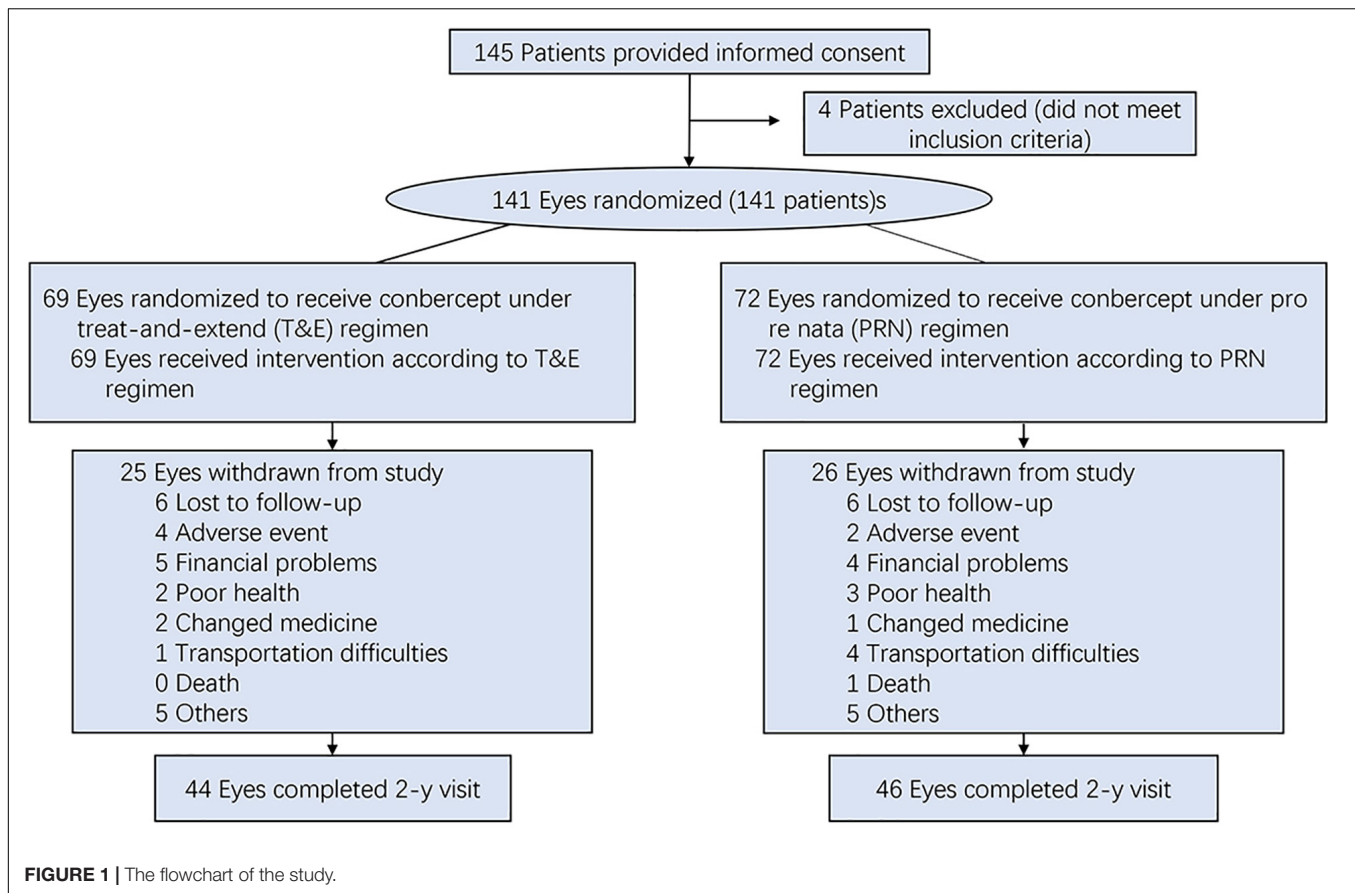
145 Patients provided informed consent

4 Patients excluded (did not meet inclusion criteria)

141 Eyes randomized (141 patients)s

69 Eyes randomized to receive conbercept under treat-and-extend (T&E) regimen
69 Eyes received intervention according to T&E regimen

72 Eyes randomized to receive conbercept under pro re nata (PRN) regimen
72 Eyes received intervention according to PRN regimen

25 Eyes withdrawn from study
6 Lost to follow-up
4 Adverse event
5 Financial problems
2 Poor health
2 Changed medicine
1 Transportation difficulties
0 Death
5 Others

26 Eyes withdrawn from study
6 Lost to follow-up
2 Adverse event
4 Financial problems
3 Poor health
1 Changed medicine
4 Transportation difficulties
1 Death
5 Others

44 Eyes completed 2-y visit

46 Eyes completed 2-y visit

FIGURE 1 | The flowchart of the study.